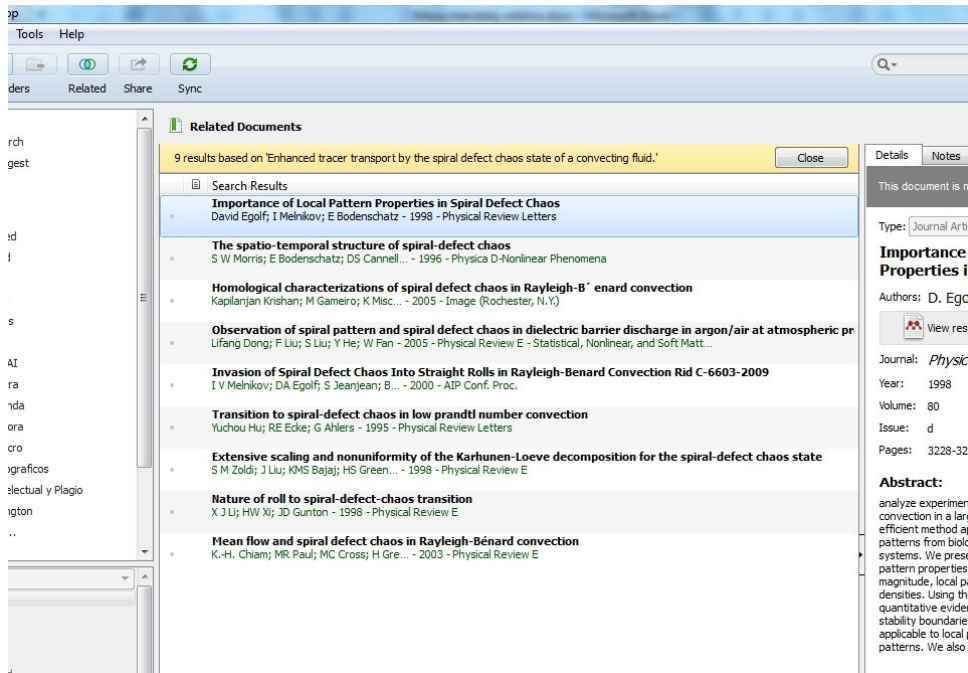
op

Tools Help

ders Related Share Sync

rch
gest
ed
d
s
AI
ra
nda
ora
cro
ograficos
electual y Plagio
ngton

Related Documents

9 results based on 'Enhanced tracer transport by the spiral defect chaos state of a convecting fluid.'

Close

Search Results

Importance of Local Pattern Properties in Spiral Defect Chaos
David Egolf; I Melnikov; E Bodenschatz - 1998 - Physical Review Letters

The spatio-temporal structure of spiral-defect chaos
S W Morris; E Bodenschatz; DS Cannell... - 1996 - Physica D-Nonlinear Phenomena

Homological characterizations of spiral defect chaos in Rayleigh-B´ enard convection
Kapilanjan Krishan; M Gameiro; K Misc... - 2005 - Image (Rochester, N.Y.)

Observation of spiral pattern and spiral defect chaos in dielectric barrier discharge in argon/air at atmospheric pr
Lifang Dong; F Liu; S Liu; Y He; W Fan - 2005 - Physical Review E - Statistical, Nonlinear, and Soft Matt...

Invasion of Spiral Defect Chaos Into Straight Rolls in Rayleigh-Benard Convection Rid C-6603-2009
I V Melnikov; DA Egolf; S Jeanjean; B... - 2000 - AIP Conf. Proc.

Transition to spiral-defect chaos in low prandtl number convection
Yuchou Hu; RE Ecke; G Ahlers - 1995 - Physical Review Letters

Extensive scaling and nonuniformity of the Karhunen-Loeve decomposition for the spiral-defect chaos state
S M Zoldi; J Liu; KMS Bajaj; HS Green... - 1998 - Physical Review E

Nature of roll to spiral-defect-chaos transition
X J Li; HW Xi; JD Gunton - 1998 - Physical Review E

Mean flow and spiral defect chaos in Rayleigh-Bénard convection
K.-H. Chiam; MR Paul; MC Cross; H Gre... - 2003 - Physical Review E

Details Notes

This document is n

Type: Journal Arti

Importance
Properties i

Authors: D. Ego

View res

Journal: Physic

Year: 1998

Volume: 80

Issue: d

Pages: 3228-32

Abstract:

analyze experimen convection in a larg efficient method ap patterns from biolo systems. We prese pattern properties magnitude, local pa densities. Using th quantitative evide stability boundarie applicable to local p patterns. We also